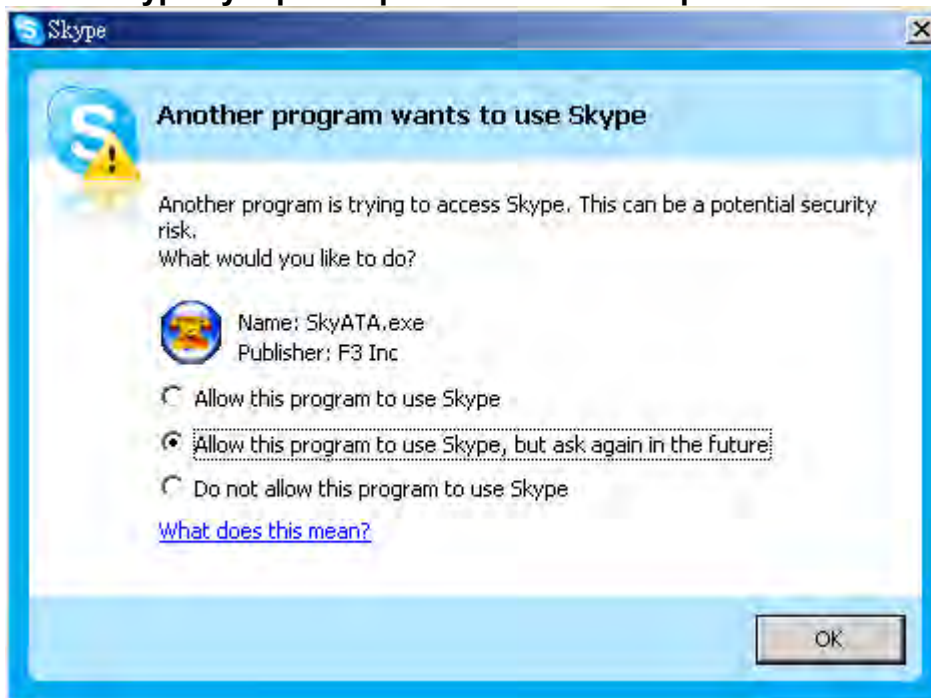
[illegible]

Skype

Another program wants to use Skype

Another program is trying to access Skype. This can be a potential security risk.
What would you like to do?

Name: SkyATA.exe
Publisher: F3 Inc

Allow this program to use Skype

Allow this program to use Skype, but ask again in the future

Do not allow this program to use Skype

What does this mean?

OK